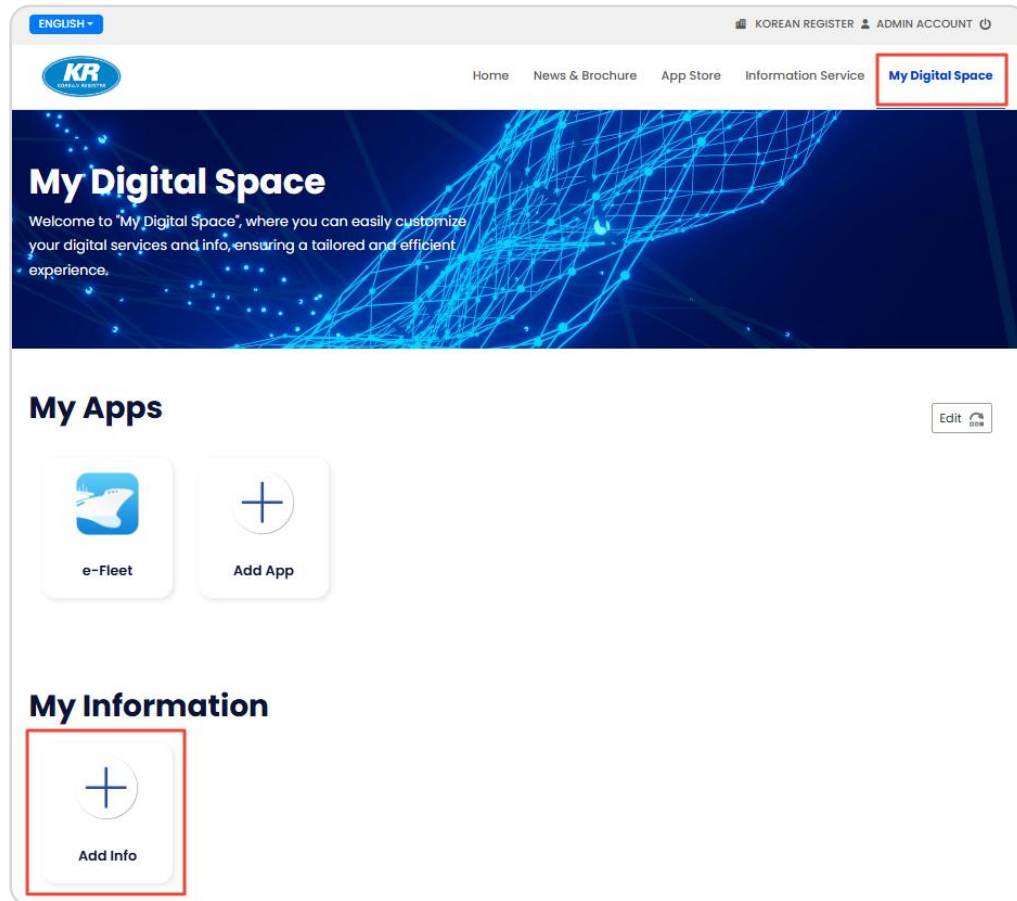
ENGLISH

KOREAN REGISTER ADMIN ACCOUNT

KR KOREAN REGISTER

Home News & Brochure App Store Information Service My Digital Space

My Digital Space

Welcome to "My Digital Space", where you can easily customize your digital services and info, ensuring a tailored and efficient experience.

My Apps

Edit

e-Fleet

Add App

My Information

Add Info